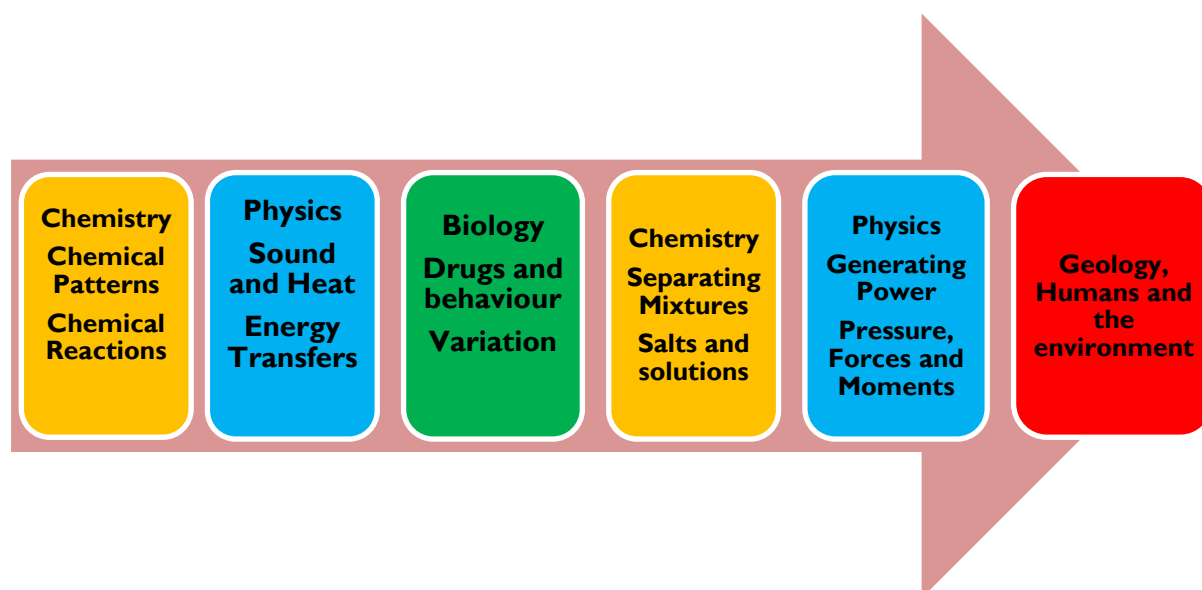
Chemistry
Chemical Patterns
Chemical Reactions

Physics
Sound and Heat
Energy Transfers

Biology
Drugs and behaviour
Variation

Chemistry
Separating Mixtures
Salts and solutions

Physics
Generating Power
Pressure, Forces and Moments

Geology, Humans and the environment